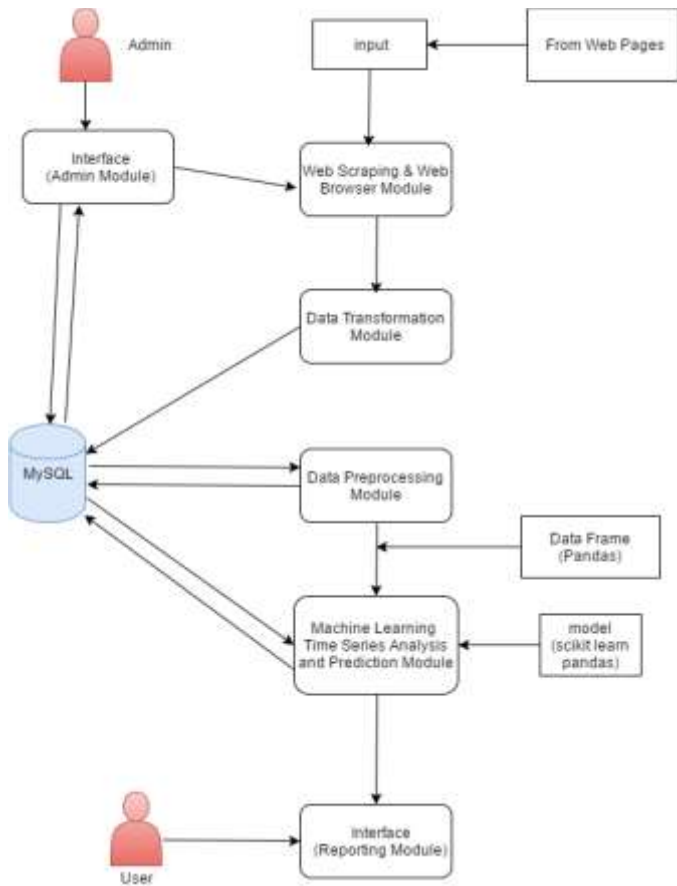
Admin

input

From Web Pages

Interface
(Admin Module)

Web Scraping & Web Browser Module

Data Transformation Module

MySQL

Data Preprocessing Module

Data Frame
(Pandas)

Machine Learning Time Series Analysis and Prediction Module

model
(scikit learn pandas)

User

Interface
(Reporting Module)